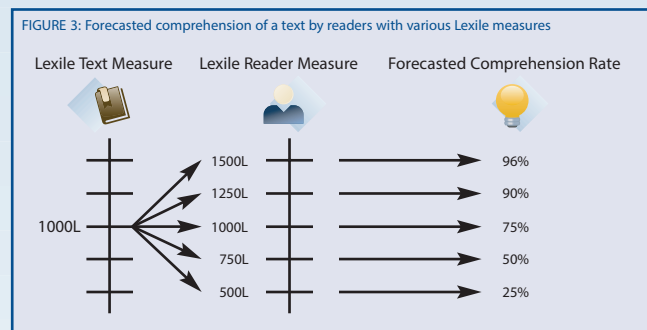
FIGURE 3: Forecasted comprehension of a text by readers with various Lexile measures

Lexile Text Measure

Lexile Reader Measure

Forecasted Comprehension Rate

1000L

1500L

1250L

1000L

750L

500L

96%

90%

75%

50%

25%